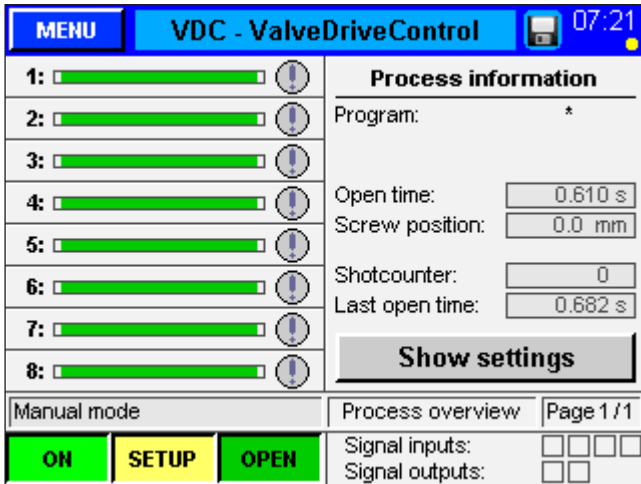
MENU VDC - ValveDriveControl 07:21

1:
2:
3:
4:
5:
6:
7:
8:

Process information

Program: *

Open time: 0.610 s
Screw position: 0.0 mm

Shotcounter: 0
Last open time: 0.682 s

Show settings

Manual mode
Process overview
Page 1 / 1

ON
SETUP
OPEN

Signal inputs:
Signal outputs: